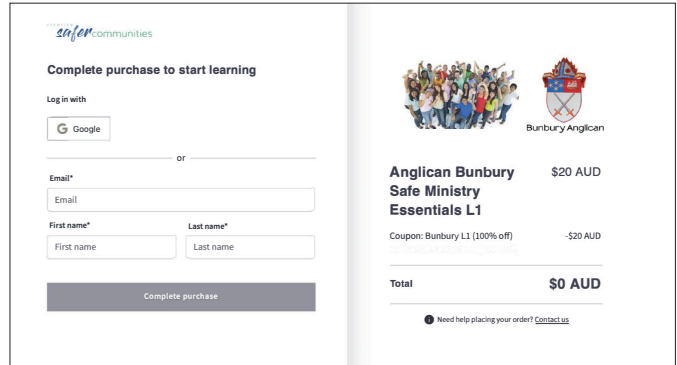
safercommunities

Complete purchase to start learning

Log in with

Google

or

Email*

Email

First name*

First name

Last name*

Last name

Complete purchase

Bunbury Anglican

Anglican Bunbury Safe Ministry Essentials L1

$20 AUD

Coupon: Bunbury L1 (100% off)

-$20 AUD

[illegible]

Total

$0 AUD

Need help placing your order? Contact us